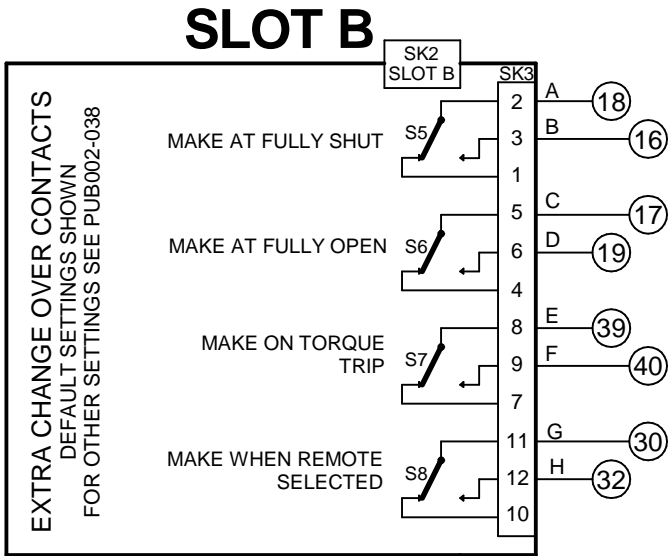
SLOT B

SK2
SLOT B

SK3

EXTRA CHANGE OVER CONTACTS
DEFAULT SETTINGS SHOWN
FOR OTHER SETTINGS SEE PUB002-038

MAKE AT FULLY SHUT
S5
2
3
1
A
B
18
16

MAKE AT FULLY OPEN
S6
5
6
4
C
D
17
19

MAKE ON TORQUE TRIP
S7
8
9
7
E
F
39
40

MAKE WHEN REMOTE SELECTED
S8
11
12
10
G
H
30
32